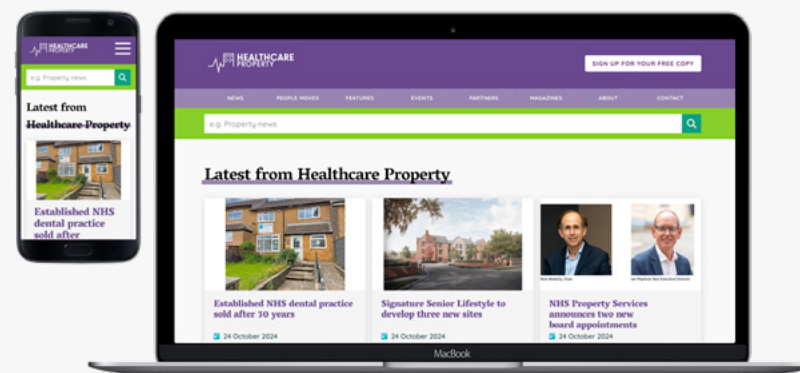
HEALTHCARE PROPERTY

e.g. Property news

Latest from Healthcare Property

Established NHS dental practice sold after

HEALTHCARE PROPERTY

SIGN UP FOR YOUR FREE COPY

NEWS PEOPLE MOVES FEATURES EVENTS PARTNERS MAGAZINES ABOUT CONTACT

e.g. Property news

Latest from Healthcare Property

Established NHS dental practice sold after 30 years

24 October 2024

Signature Senior Lifestyle to develop three new sites

24 October 2024

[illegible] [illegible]

NHS Property Services announces two new board appointments

24 October 2024

MacBook